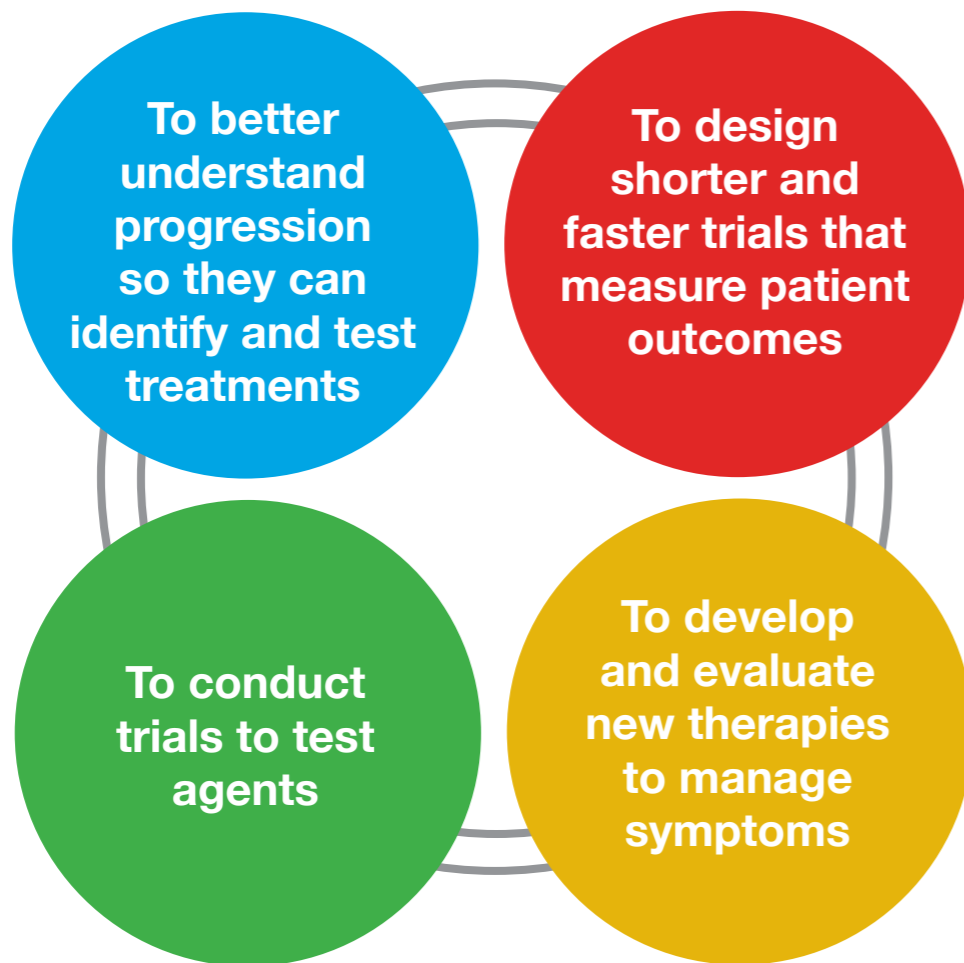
To better understand progression so they can identify and test treatments

To design shorter and faster trials that measure patient outcomes

To conduct trials to test agents

To develop and evaluate new therapies to manage symptoms